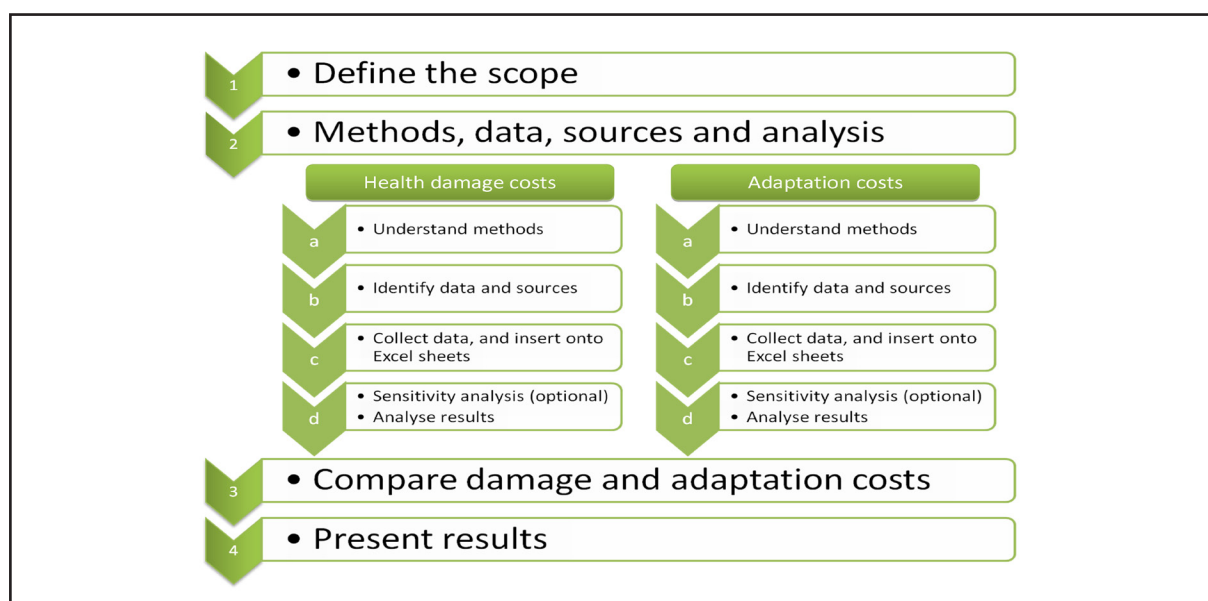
1 • Define the scope

2 • Methods, data, sources and analysis

Health damage costs

a • Understand methods

b • Identify data and sources

c • Collect data, and insert onto Excel sheets

d • Sensitivity analysis (optional)
• Analyse results

Adaptation costs

a • Understand methods

b • Identify data and sources

c • Collect data, and insert onto Excel sheets

d • Sensitivity analysis (optional)
• Analyse results

3 • Compare damage and adaptation costs

4 • Present results